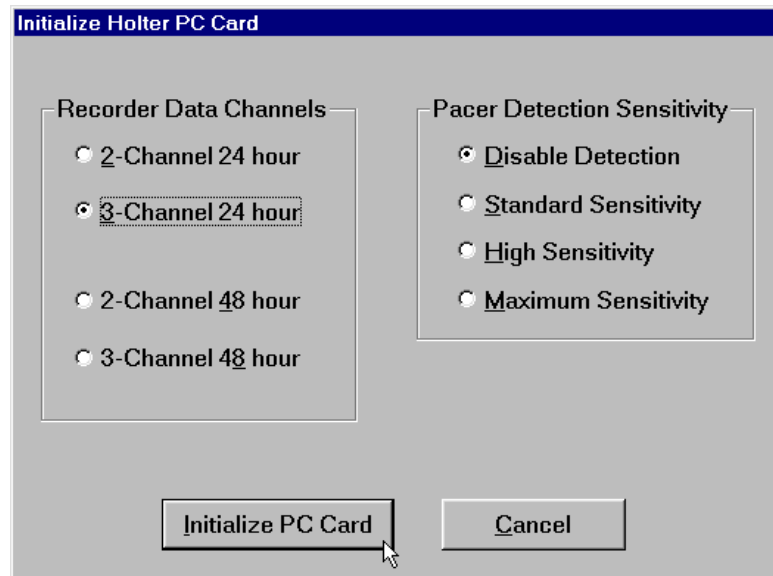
Initialize Holter PC Card

Recorder Data Channels

2-Channel 24 hour

3-Channel 24 hour

2-Channel 48 hour

3-Channel 48 hour

Pacer Detection Sensitivity

Disable Detection

Standard Sensitivity

High Sensitivity

Maximum Sensitivity

Initialize PC Card

Cancel